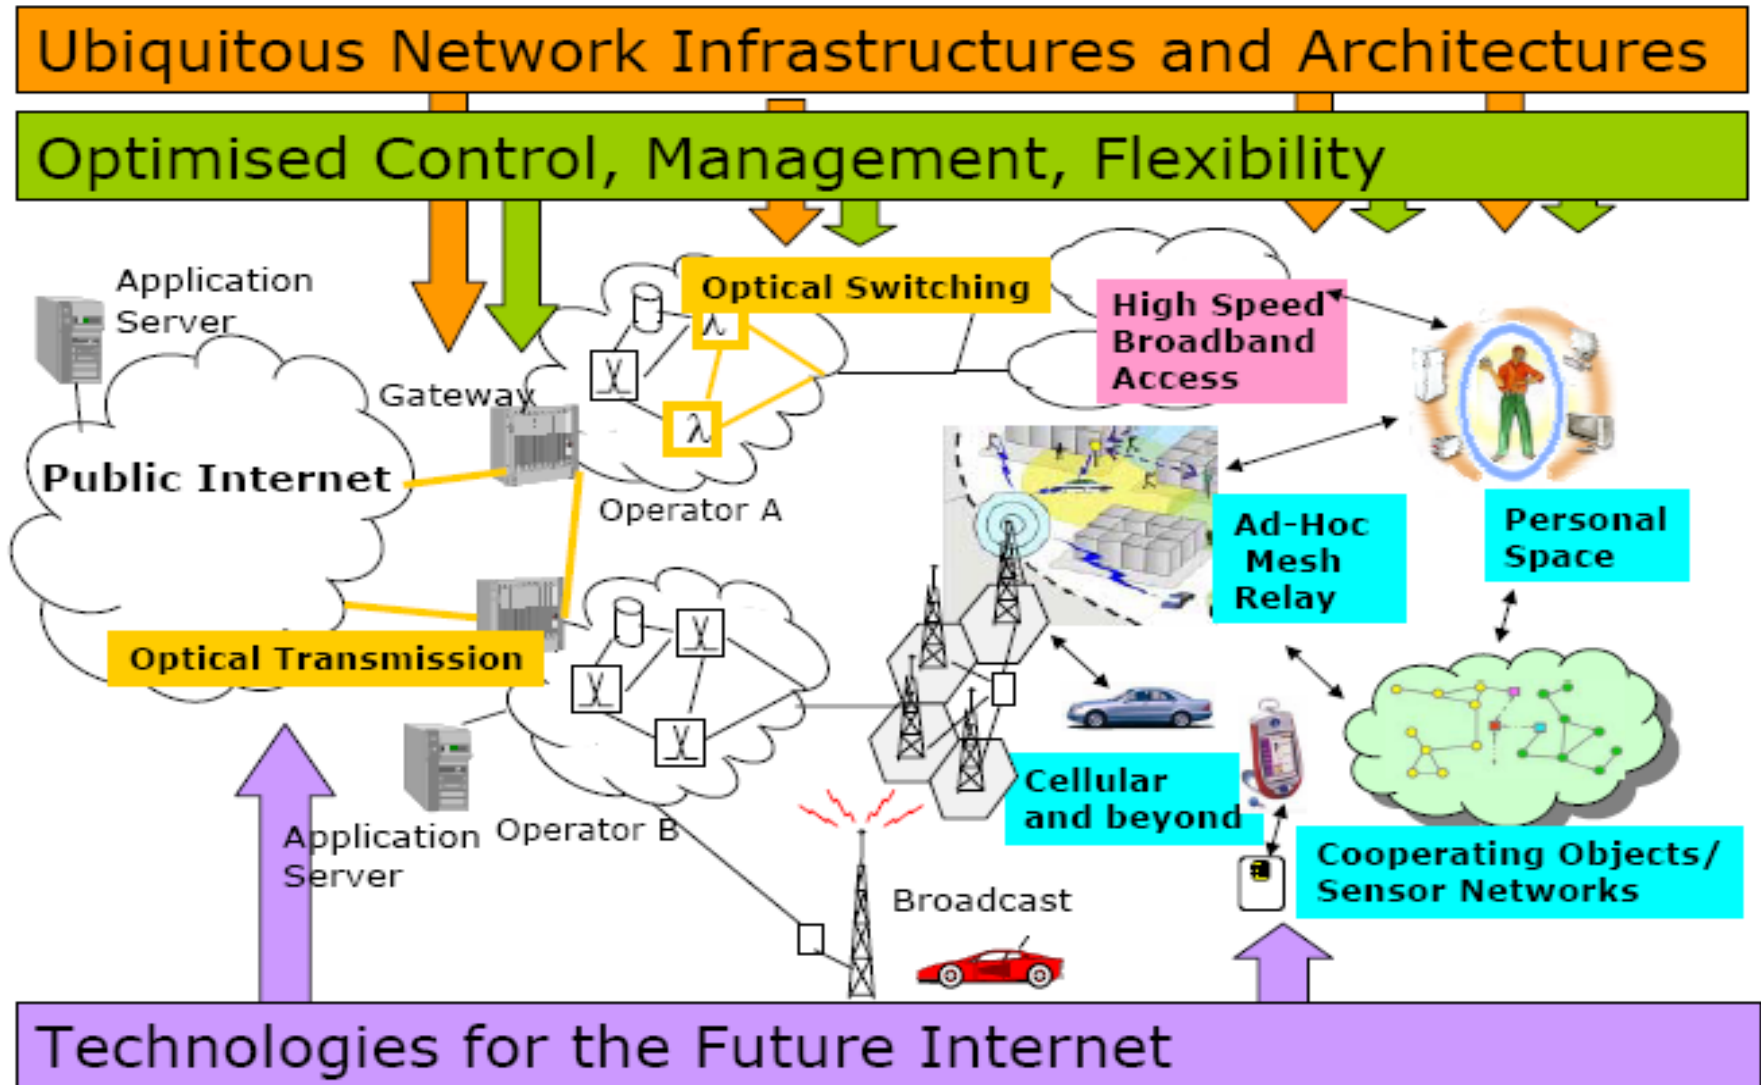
Ubiquitous Network Infrastructures and Architectures

Optimised Control, Management, Flexibility

Application Server

Gateway

Optical Switching

$\lambda$

$\lambda$

High Speed Broadband Access

Public Internet

Operator A

Ad-Hoc Mesh Relay

Personal Space

Optical Transmission

Cellular and beyond

Application Server

Operator B

Cooperating Objects/ Sensor Networks

Broadcast

Technologies for the Future Internet